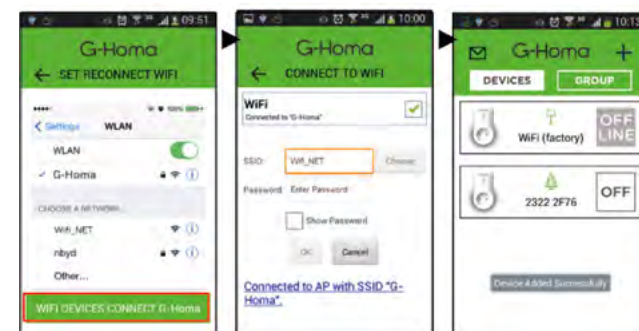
09:51

G-Homa

SET RECONNECT WIFI

< Settings WLAN

WLAN

✓ G-Homa

CHOOSE A NETWORK...

Wifi_NET

nbyd

Other...

WIFI DEVICES CONNECT G-Homa

10:00

G-Homa

CONNECT TO WIFI

WiFi

Connected to "G-Homa"

SSID: Wifi_NET Choose

Password Enter Password

Show Password

OK Cancel

Connected to AP with SSID "G-Homa".

10:13

G-Homa

DEVICES GROUP

WiFi (factory) OFF LINE

2322 2F76 OFF

Device Added Successfully